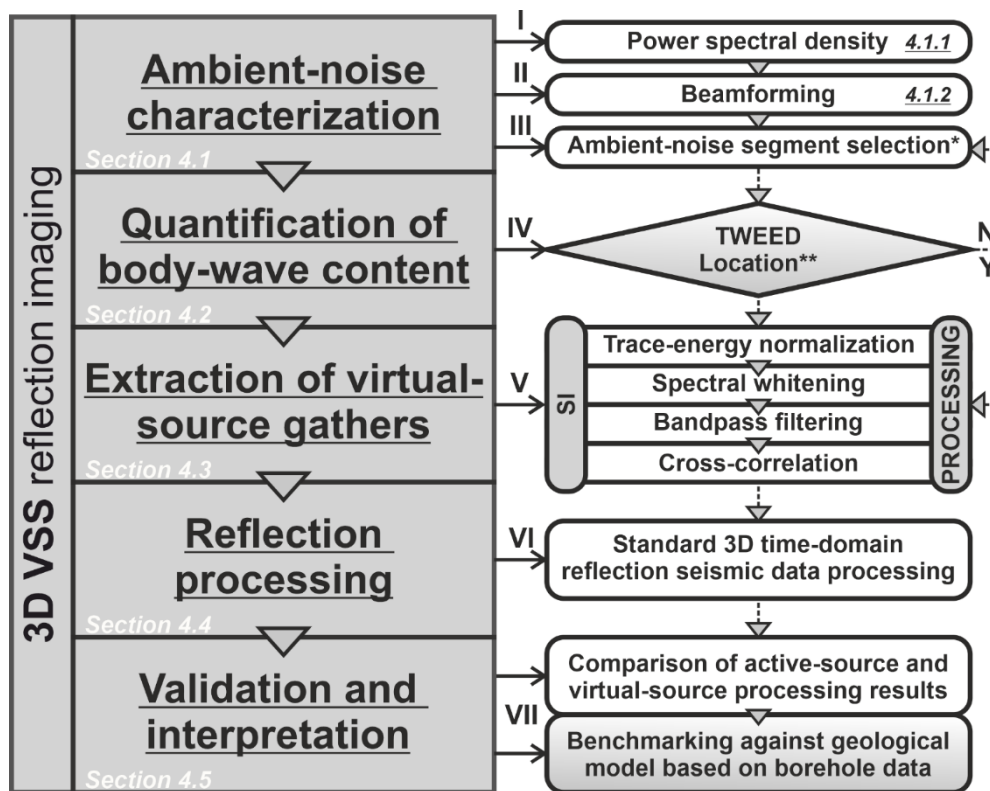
3D VSS reflection imaging

Ambient-noise characterization
Section 4.1

Quantification of body-wave content
Section 4.2

Extraction of virtual-source gathers
Section 4.3

Reflection processing
Section 4.4

Validation and interpretation
Section 4.5

I
Power spectral density 4.1.1

II
Beamforming 4.1.2

III
Ambient-noise segment selection*

IV
TWEED Location**

N
Y

V
SI
Trace-energy normalization
Spectral whitening
Bandpass filtering
Cross-correlation
PROCESSING

VI
Standard 3D time-domain reflection seismic data processing

Comparison of active-source and virtual-source processing results

VII
Benchmarking against geological model based on borehole data